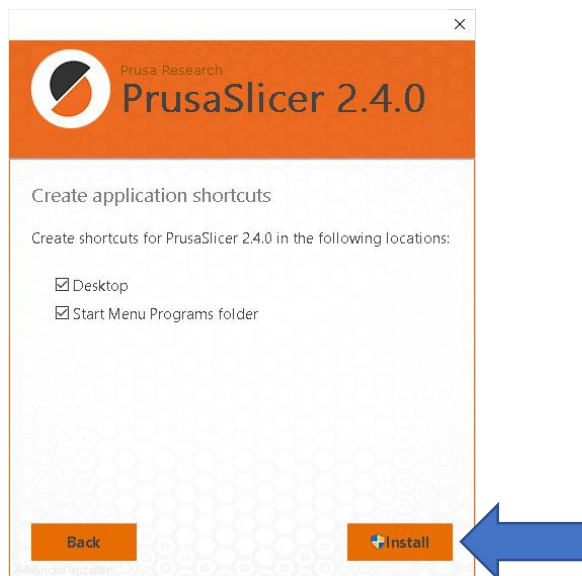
×

Prusa Research
PrusaSlicer 2.4.0

Create application shortcuts

Create shortcuts for PrusaSlicer 2.4.0 in the following locations:

☑ Desktop
☑ Start Menu Programs folder

Back

Install

Advanced Installer